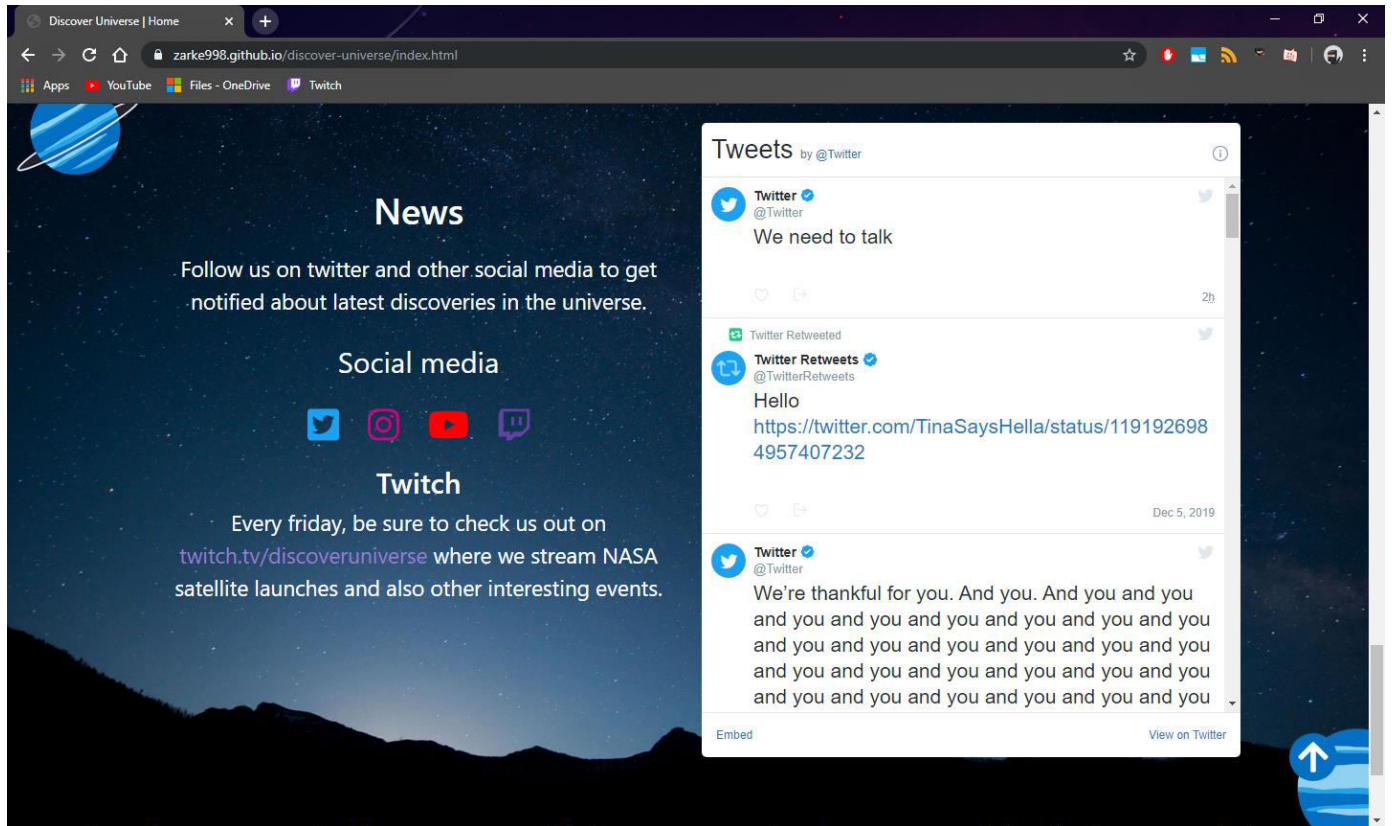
Discover Universe | Home

zarke998.github.io/discover-universe/index.html

Apps YouTube Files - OneDrive Twitch

News

Follow us on twitter and other social media to get notified about latest discoveries in the universe.

Social media

Twitch

Every friday, be sure to check us out on twitch.tv/discoveruniverse where we stream NASA satellite launches and also other interesting events.

Tweets by @Twitter

Twitter
@Twitter
We need to talk
2h

Twitter Retweeted
Twitter Retweets
@TwitterRetweets
Hello
https://twitter.com/TinaSaysHella/status/1191926984957407232
Dec 5, 2019

Twitter
@Twitter
We're thankful for you. And you. And you and you and you and you and you and you and you and you and you and you and you and you and you and you and you and you and you and you and you and you and you and you and you and you and you and you

Embed
View on Twitter